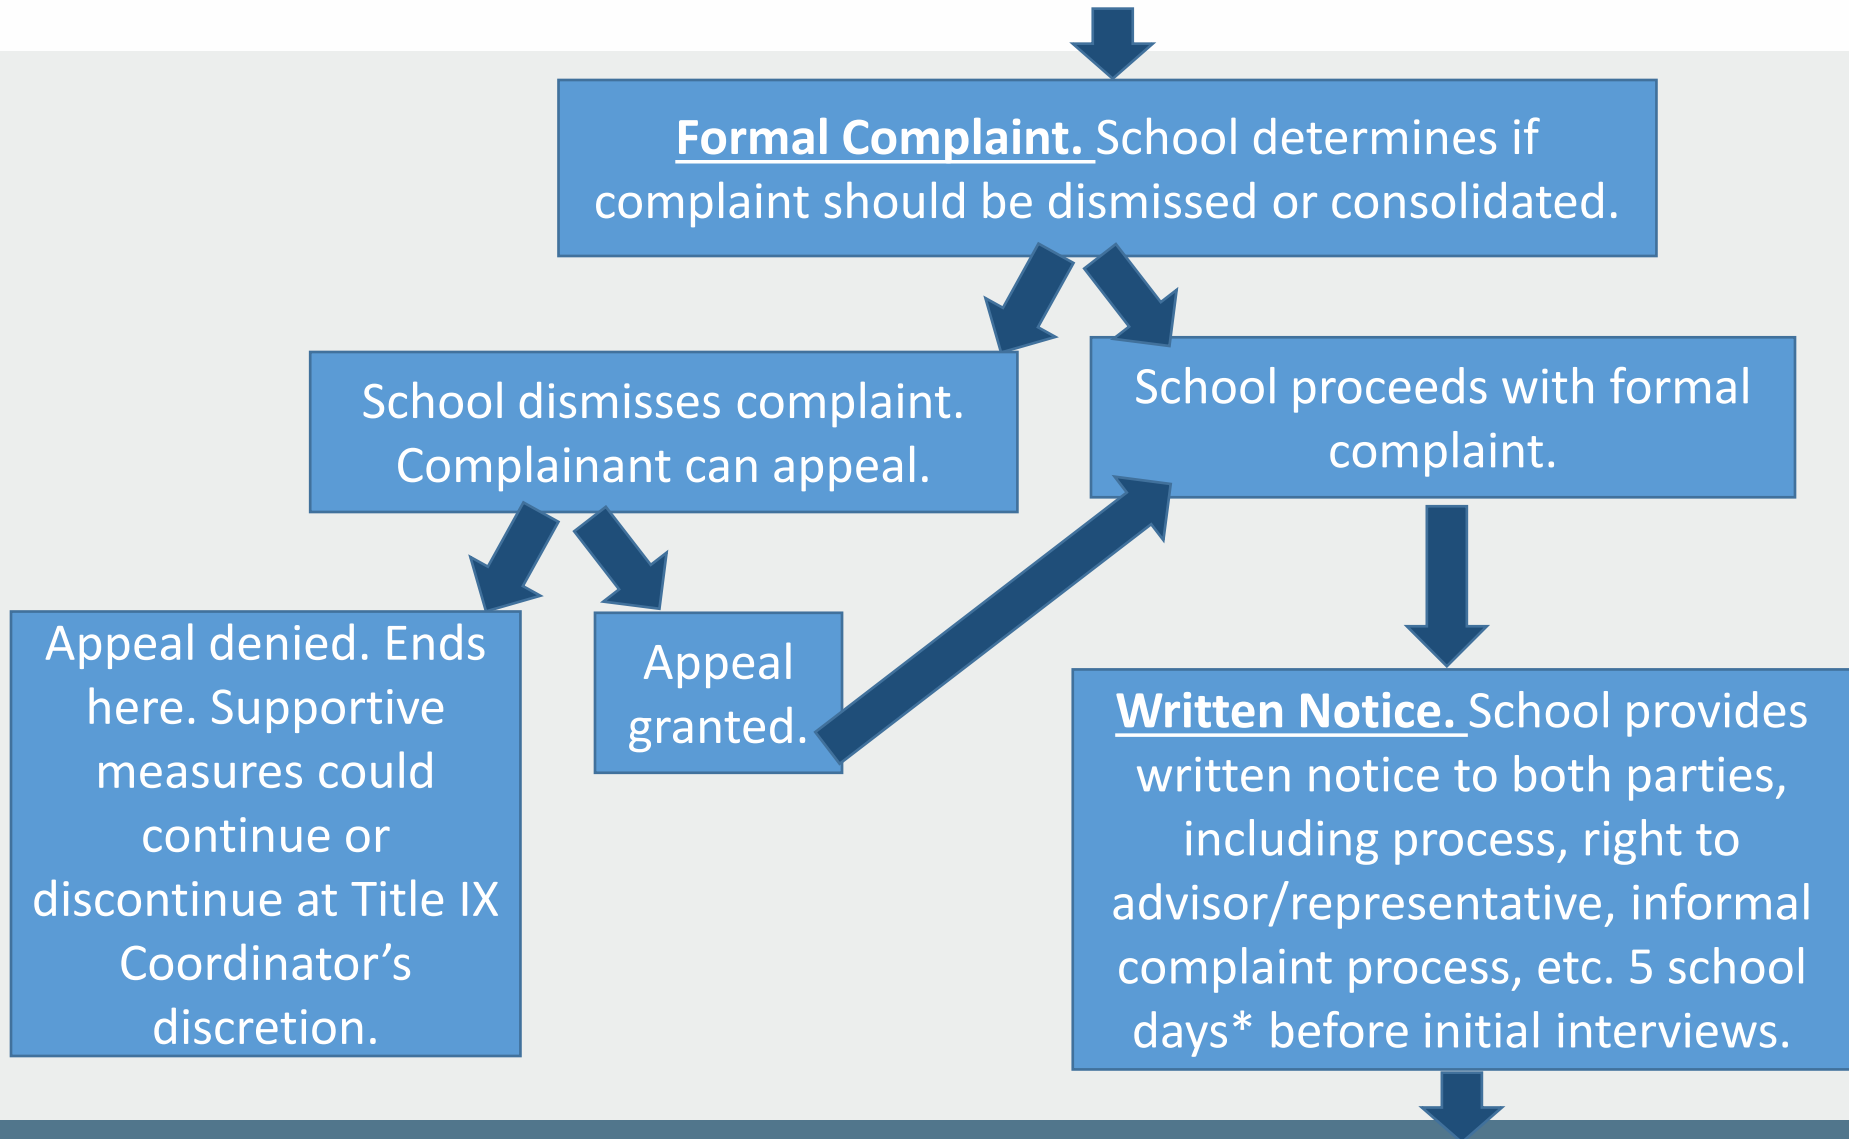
Formal Complaint. School determines if complaint should be dismissed or consolidated.

School dismisses complaint. Complainant can appeal.

School proceeds with formal complaint.

Appeal denied. Ends here. Supportive measures could continue or discontinue at Title IX Coordinator’s discretion.

Appeal granted.

Written Notice. School provides written notice to both parties, including process, right to advisor/representative, informal complaint process, etc. 5 school days* before initial interviews.